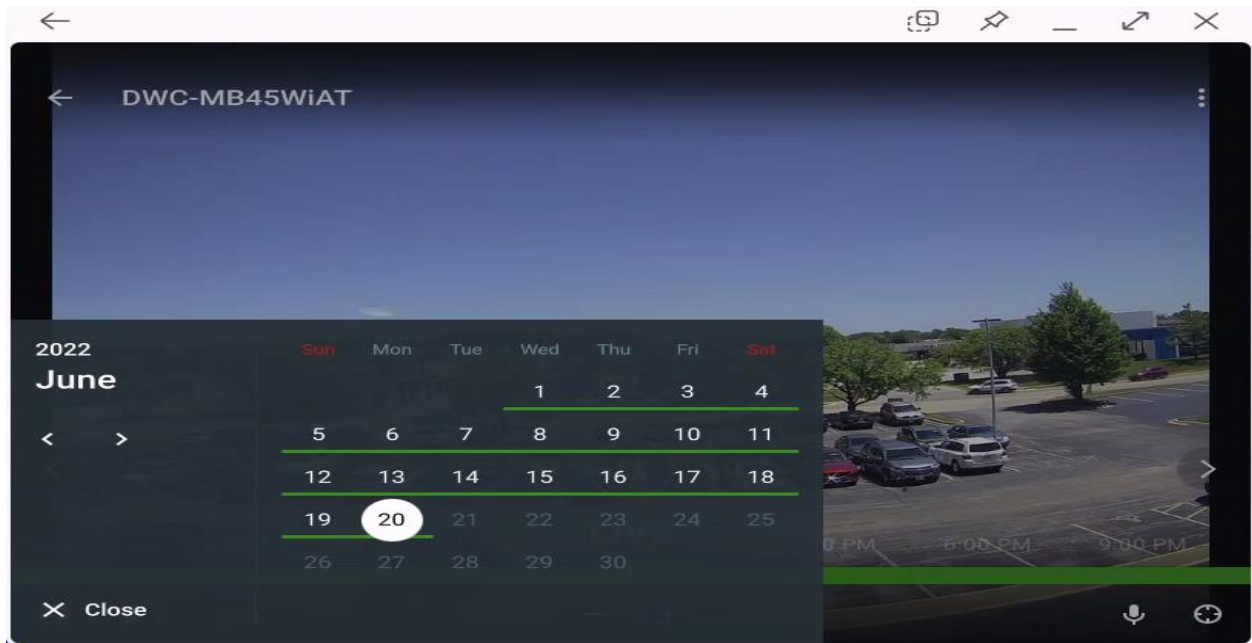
DWC-MB45WiAT

2022
June

| Sun | Mon | Tue | Wed | Thu | Fri | Sat |
|---|---|---|---|---|---|---|
| | | | 1 | 2 | 3 | 4 |
| 5 | 6 | 7 | 8 | 9 | 10 | 11 |
| 12 | 13 | 14 | 15 | 16 | 17 | 18 |
| 19 | 20 | 21 | 22 | 23 | 24 | 25 |
| 26 | 27 | 28 | 29 | 30 | | |

Close

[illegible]0 PM 6:00 PM 9:00 PM